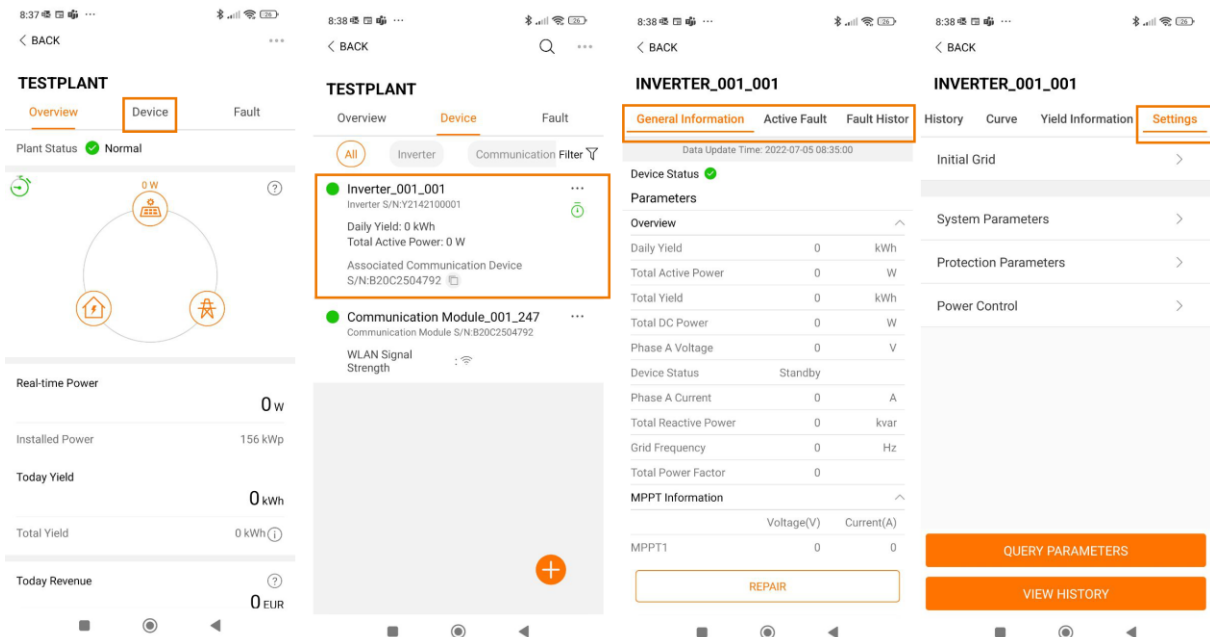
8:37 ··· 26

< BACK ···

TESTPLANT

Overview Device Fault

Plant Status Normal

0 W

?

Real-time Power

0 W

Installed Power 156 kWp

Today Yield

0 kWh

Total Yield 0 kWh

Today Revenue

0 EUR

8:38 ··· 26

< BACK ···

TESTPLANT

Overview Device Fault

All Inverter Communication Filter

Inverter_001_001 ···

Inverter S/N:Y2142100001

Daily Yield: 0 kWh

Total Active Power: 0 W

Associated Communication Device

S/N:B20C2504792

Communication Module_001_247 ···

Communication Module S/N:B20C2504792

WLAN Signal Strength :

8:38 ··· 26

< BACK

INVERTER_001_001

General Information Active Fault Fault Histor

Data Update Time: 2022-07-05 08:35:00

Device Status

Parameters

Overview

| | | |
|---|---|---|
| Daily Yield | 0 | kWh |
| Total Active Power | 0 | W |
| Total Yield | 0 | kWh |
| Total DC Power | 0 | W |
| Phase A Voltage | 0 | V |
| Device Status | Standby | |
| Phase A Current | 0 | A |
| Total Reactive Power | 0 | kvar |
| Grid Frequency | 0 | Hz |
| Total Power Factor | 0 | |

MPPT Information

| | Voltage(V) | Current(A) |
|---|---|---|
| MPPT1 | 0 | 0 |

REPAIR

8:38 ··· 26

< BACK

INVERTER_001_001

History Curve Yield Information Settings

Initial Grid >

System Parameters >

Protection Parameters >

Power Control >

QUERY PARAMETERS

VIEW HISTORY